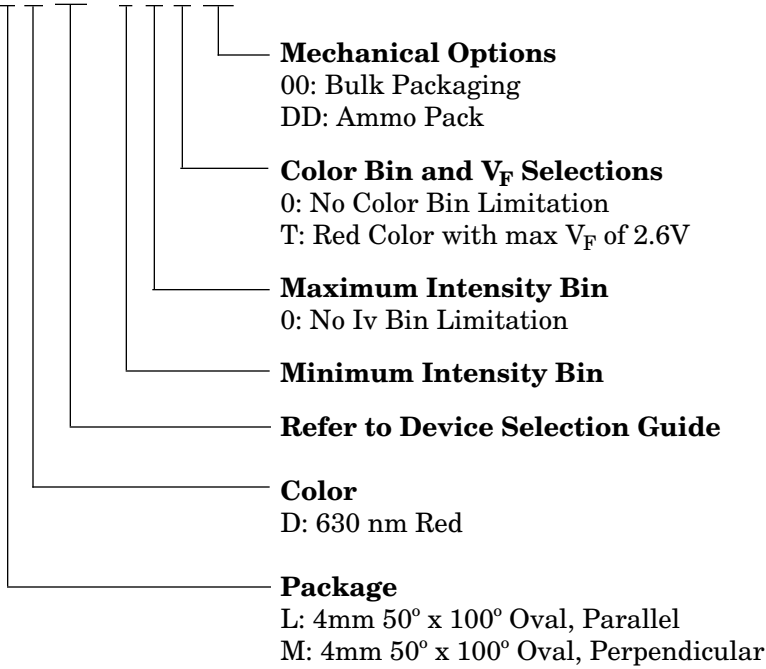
**Mechanical Options**
00: Bulk Packaging
DD: Ammo Pack

**Color Bin and $V_F$ Selections**
0: No Color Bin Limitation
T: Red Color with max $V_F$ of 2.6V

**Maximum Intensity Bin**
0: No Iv Bin Limitation

**Minimum Intensity Bin**

**Refer to Device Selection Guide**

**Color**
D: 630 nm Red

**Package**
L: 4mm 50º x 100º Oval, Parallel
M: 4mm 50º x 100º Oval, Perpendicular